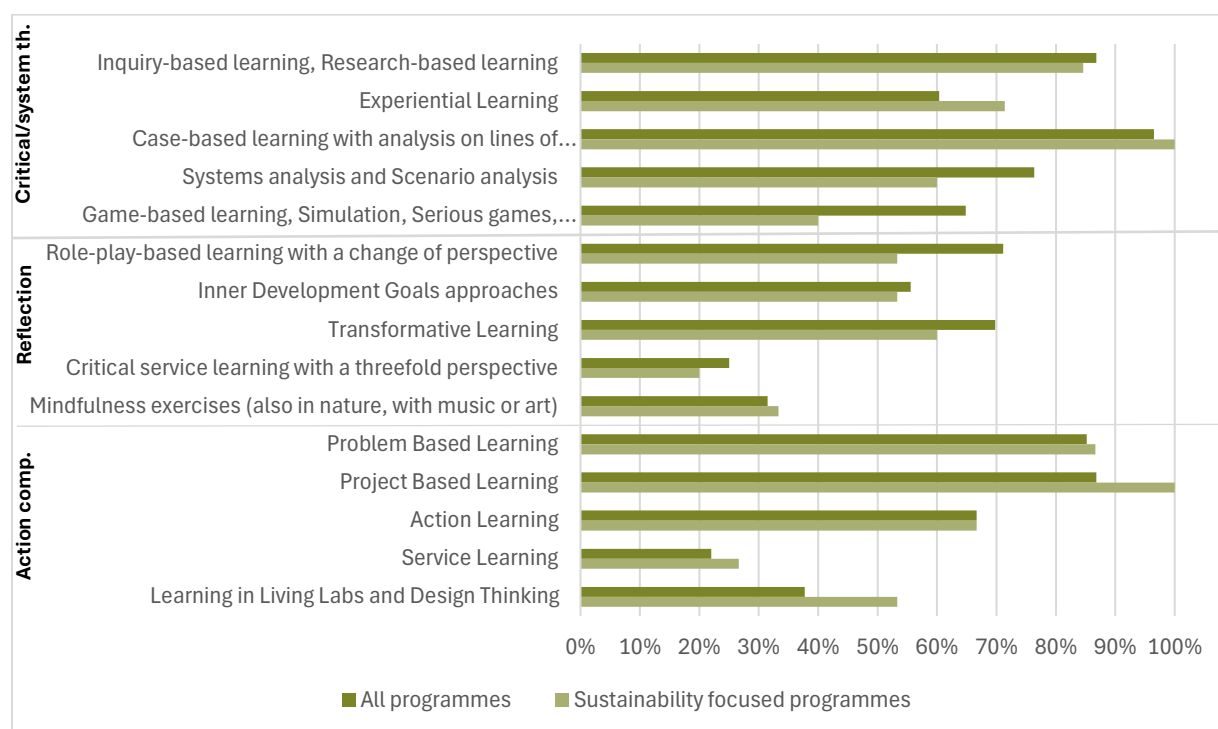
Critical/system th.

Inquiry-based learning, Research-based learning

Experiential Learning

Case-based learning with analysis on lines of...

Systems analysis and Scenario analysis

Game-based learning, Simulation, Serious games,...

Reflection

Role-play-based learning with a change of perspective

Inner Development Goals approaches

Transformative Learning

Critical service learning with a threefold perspective

Mindfulness exercises (also in nature, with music or art)

Action comp.

Problem Based Learning

Project Based Learning

Action Learning

Service Learning

Learning in Living Labs and Design Thinking

0% 10% 20% 30% 40% 50% 60% 70% 80% 90% 100%

All programmes Sustainability focused programmes